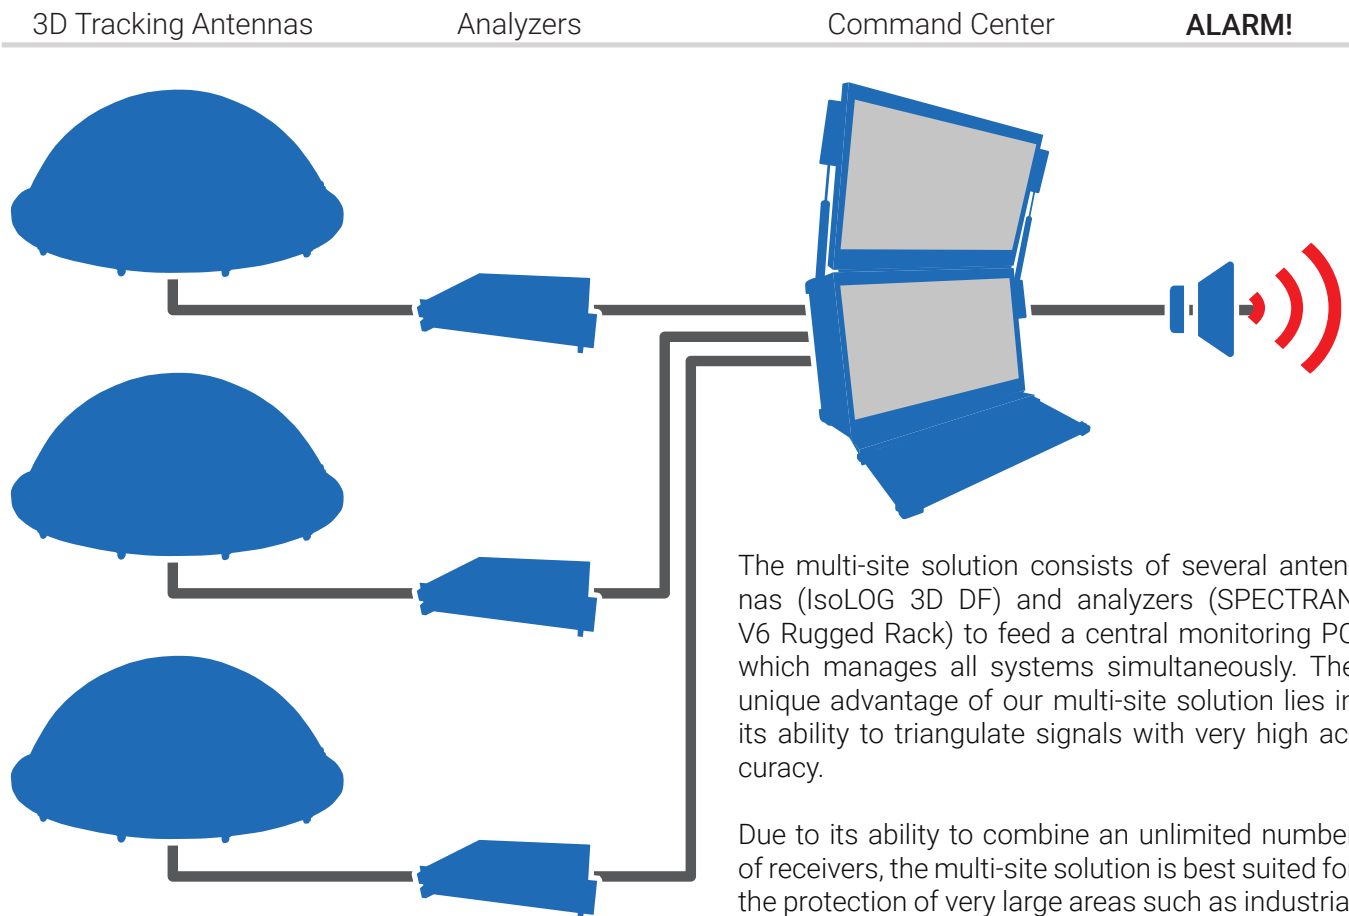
3D Tracking Antennas Analyzers Command Center ALARM!

The multi-site solution consists of several anten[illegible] nas (IsoLOG 3D DF) and analyzers (SPECTRAN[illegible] V6 Rugged Rack) to feed a central monitoring P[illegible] which manages all systems simultaneously. The unique advantage of our multi-site solution lies i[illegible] its ability to triangulate signals with very high ac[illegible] curacy.

Due to its ability to combine an unlimited numbe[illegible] of receivers, the multi-site solution is best suited fo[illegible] the protection of very large areas such as industria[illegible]